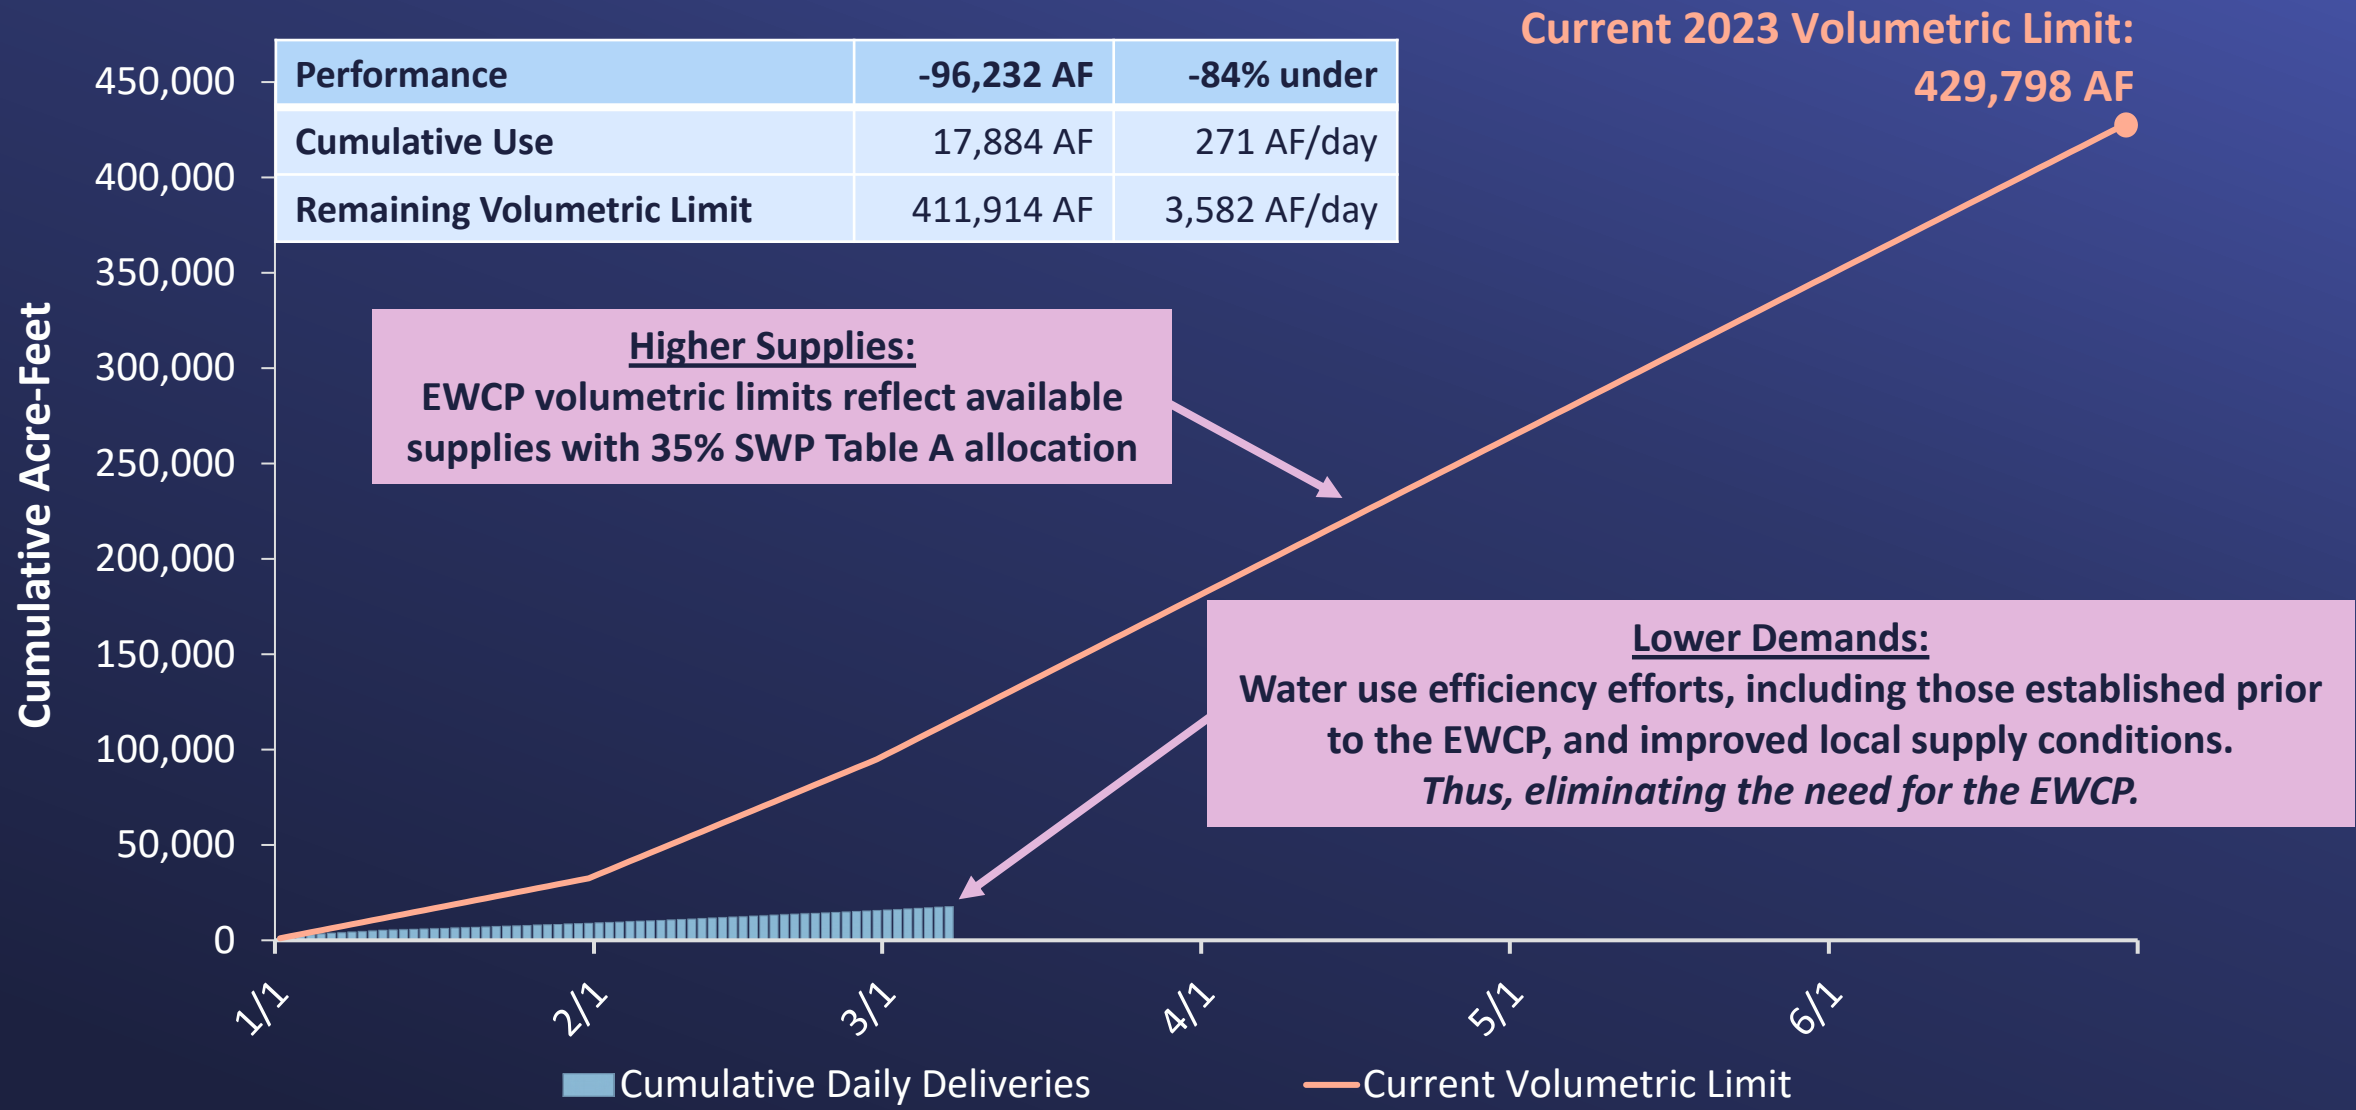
Current 2023 Volumetric Limit: 429,798 AF

| Performance | -96,232 AF | -84% under |
|---|---|---|
| Cumulative Use | 17,884 AF | 271 AF/day |
| Remaining Volumetric Limit | 411,914 AF | 3,582 AF/day |

Cumulative Acre-Feet

450,000
400,000
350,000
300,000
250,000
200,000
150,000
100,000
50,000
0

Higher Supplies:
EWCP volumetric limits reflect available supplies with 35% SWP Table A allocation

Lower Demands:
Water use efficiency efforts, including those established prior to the EWCP, and improved local supply conditions.
*Thus, eliminating the need for the EWCP.*

1/1
2/1
3/1
4/1
5/1
6/1

Cumulative Daily Deliveries
Current Volumetric Limit